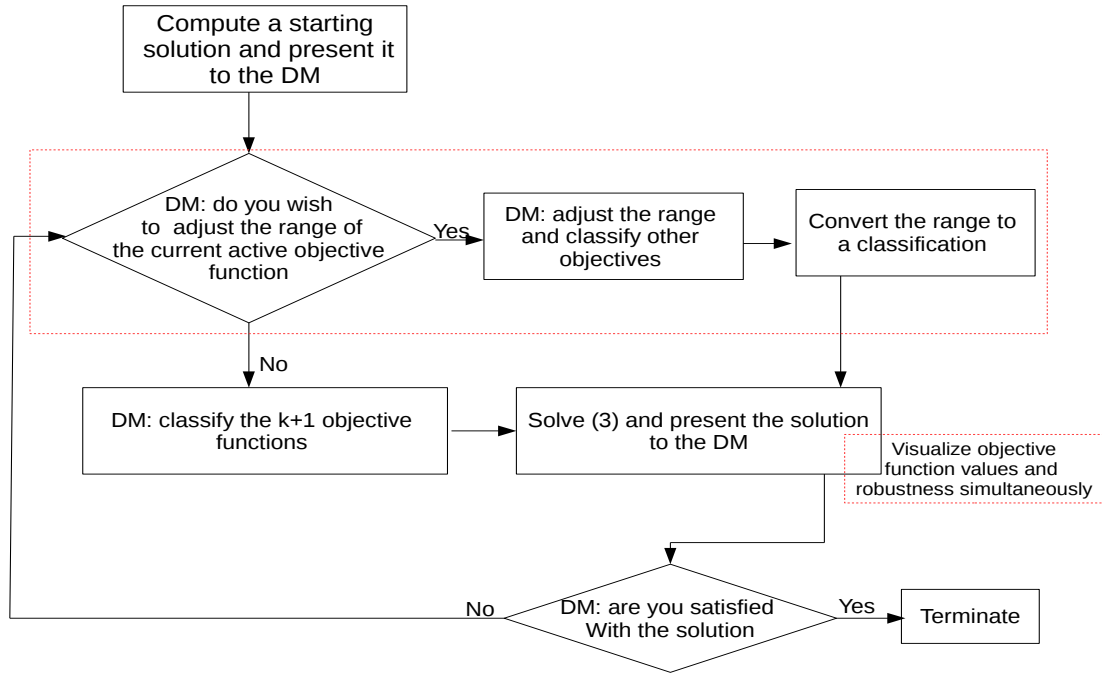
Compute a starting solution and present it to the DM

DM: do you wish to adjust the range of the current active objective function

Yes

DM: adjust the range and classify other objectives

Convert the range to a classification

No

DM: classify the k+1 objective functions

Solve (3) and present the solution to the DM

Visualize objective function values and robustness simultaneously

No

DM: are you satisfied With the solution

Yes

Terminate